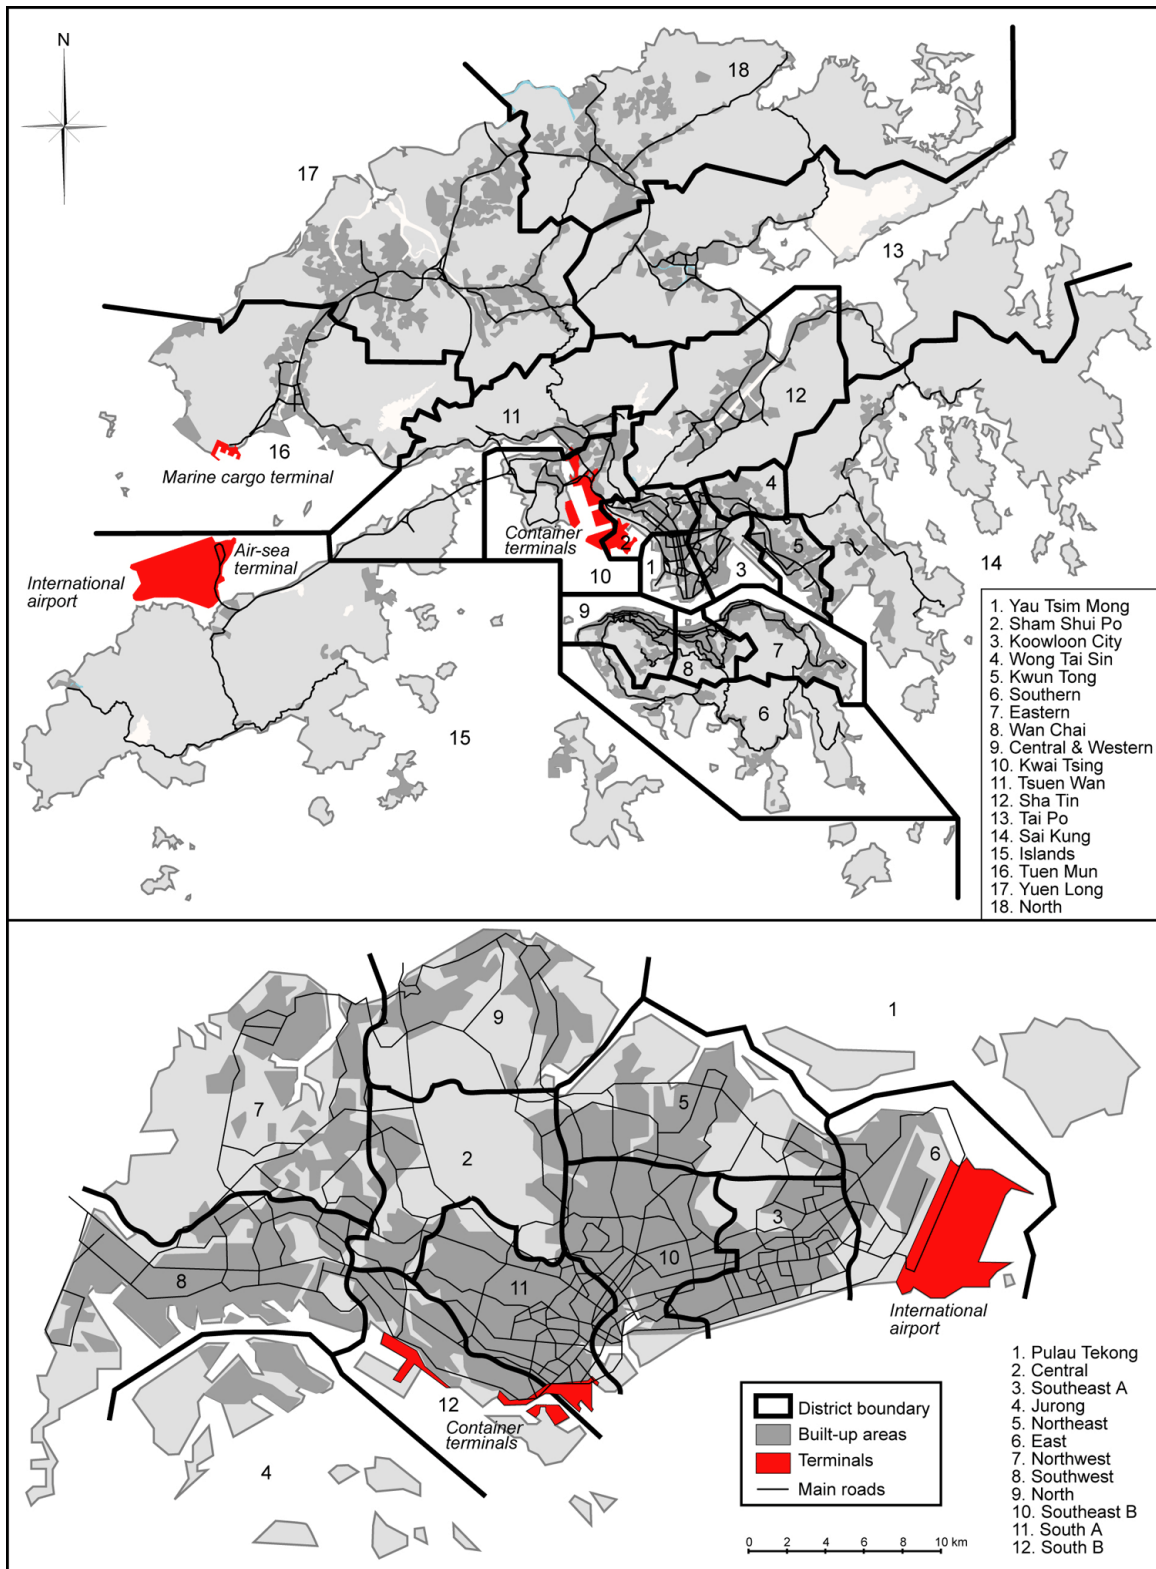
N

18

17

13

12

11

16

Marine cargo terminal

4

Container terminals

2

5

14

Air-sea terminal

International airport

10

1

3

9

7

8

15

6

1. Yau Tsim Mong
2. Sham Shui Po
3. Koowloon City
4. Wong Tai Sin
5. Kwun Tong
6. Southern
7. Eastern
8. Wan Chai
9. Central & Western
10. Kwai Tsing
11. Tsuen Wan
12. Sha Tin
13. Tai Po
14. Sai Kung
15. Islands
16. Tuen Mun
17. Yuen Long
18. North

9

1

5

7

2

6

3

10

8

11

International airport

12

Container terminals

4

District boundary
Built-up areas
Terminals
Main roads

0 2 4 6 8 10 km

1. Pulau Tekong
2. Central
3. Southeast A
4. Jurong
5. Northeast
6. East
7. Northwest
8. Southwest
9. North
10. Southeast B
11. South A
12. South B